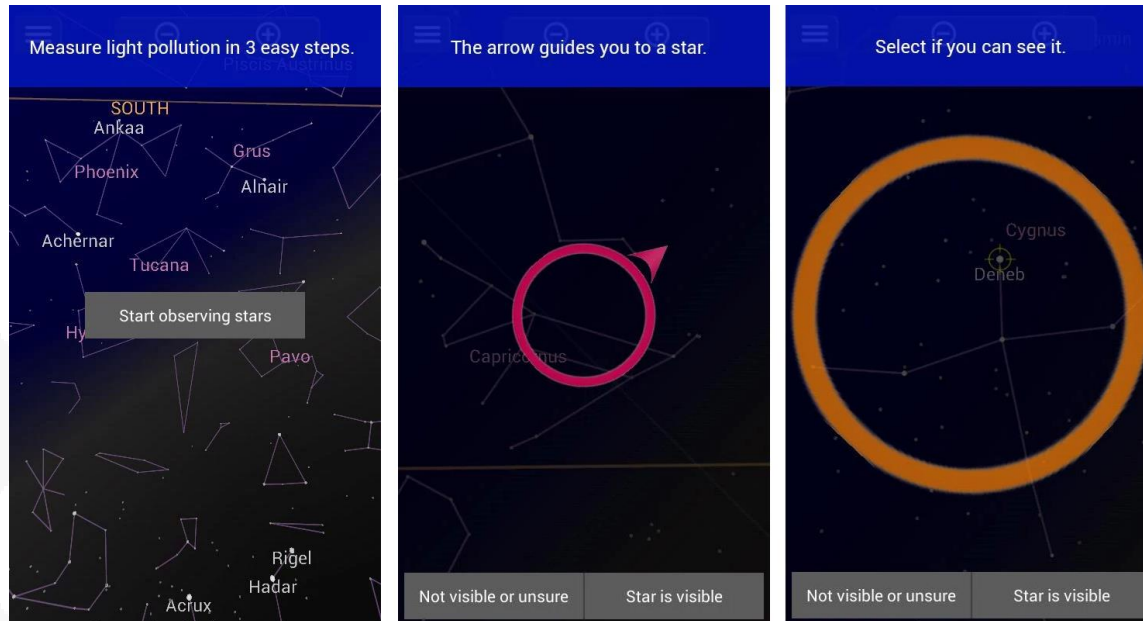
Measure light pollution in 3 easy steps.

Piscis Austrinus

SOUTH

Ankaa

Grus

Phoenix

Alnair

Achernar

Tucana

Start observing stars

Hy

Pavo

Rigel

Hadar

Acrux

The arrow guides you to a star.

Capricornus

Not visible or unsure

Star is visible

Select if you can see it.

Cygnus

Deneb

Not visible or unsure

Star is visible